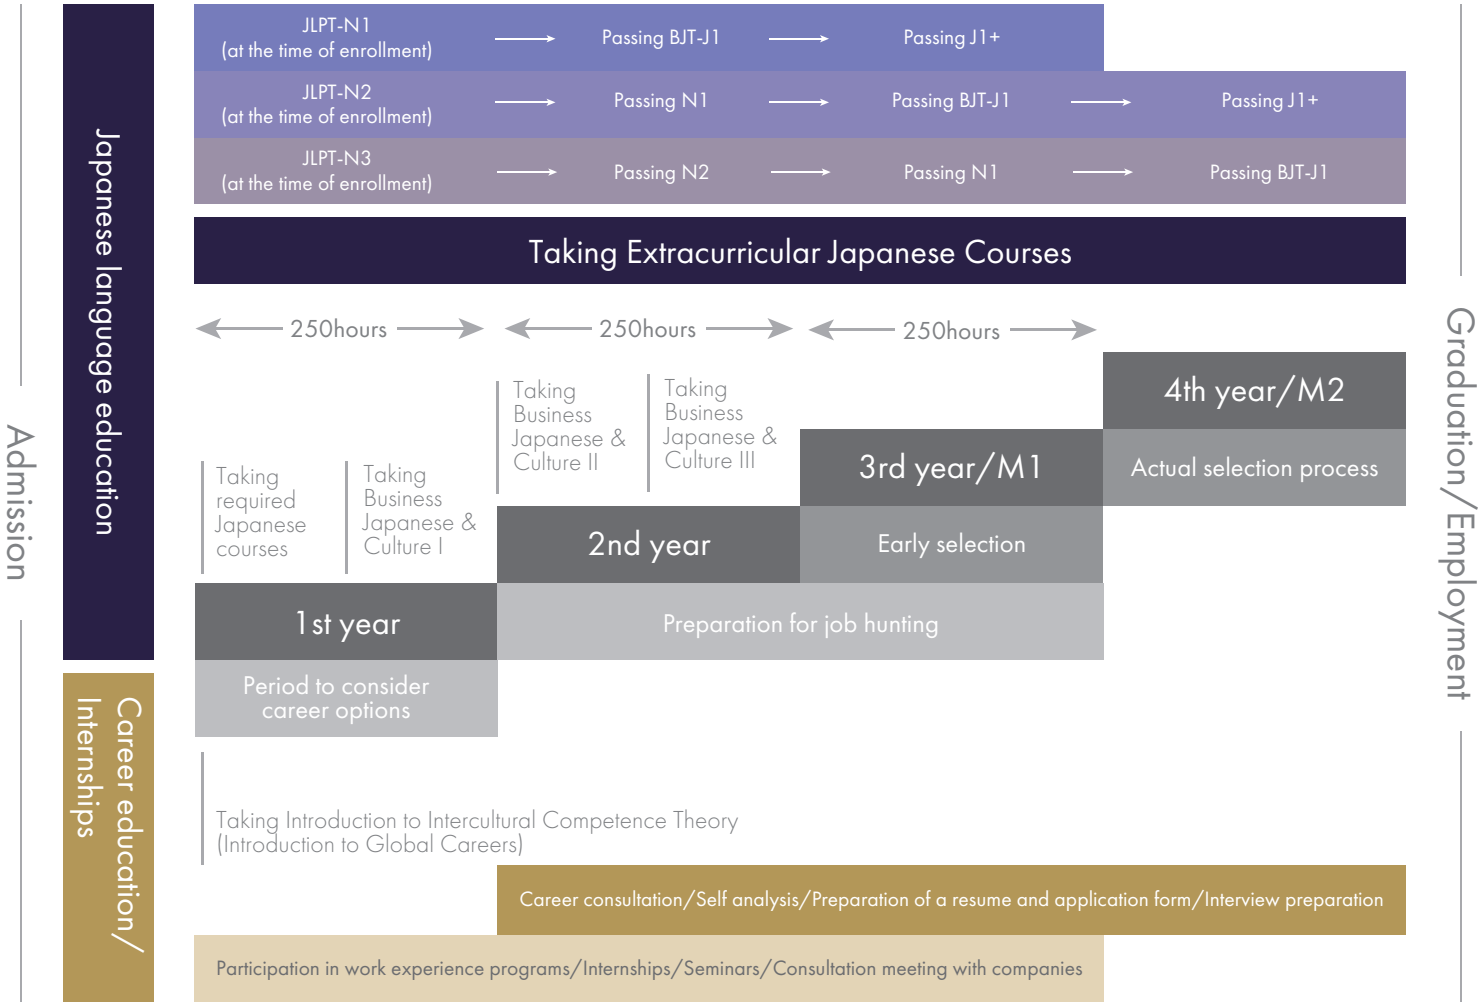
Admission

Japanese language education

JLPT-N1 (at the time of enrollment) → Passing BJT-J1 → Passing J1+

JLPT-N2 (at the time of enrollment) → Passing N1 → Passing BJT-J1 → Passing J1+

JLPT-N3 (at the time of enrollment) → Passing N2 → Passing N1 → Passing BJT-J1

Taking Extracurricular Japanese Courses

250hours

250hours

250hours

Taking required Japanese courses

Taking Business Japanese & Culture I

Taking Business Japanese & Culture II

Taking Business Japanese & Culture III

4th year/M2

Actual selection process

3rd year/M1

Early selection

2nd year

1st year

Preparation for job hunting

Period to consider career options

Career education/ Internships

Taking Introduction to Intercultural Competence Theory (Introduction to Global Careers)

Career consultation/Self analysis/Preparation of a resume and application form/Interview preparation

Participation in work experience programs/Internships/Seminars/Consultation meeting with companies

Graduation/Employment